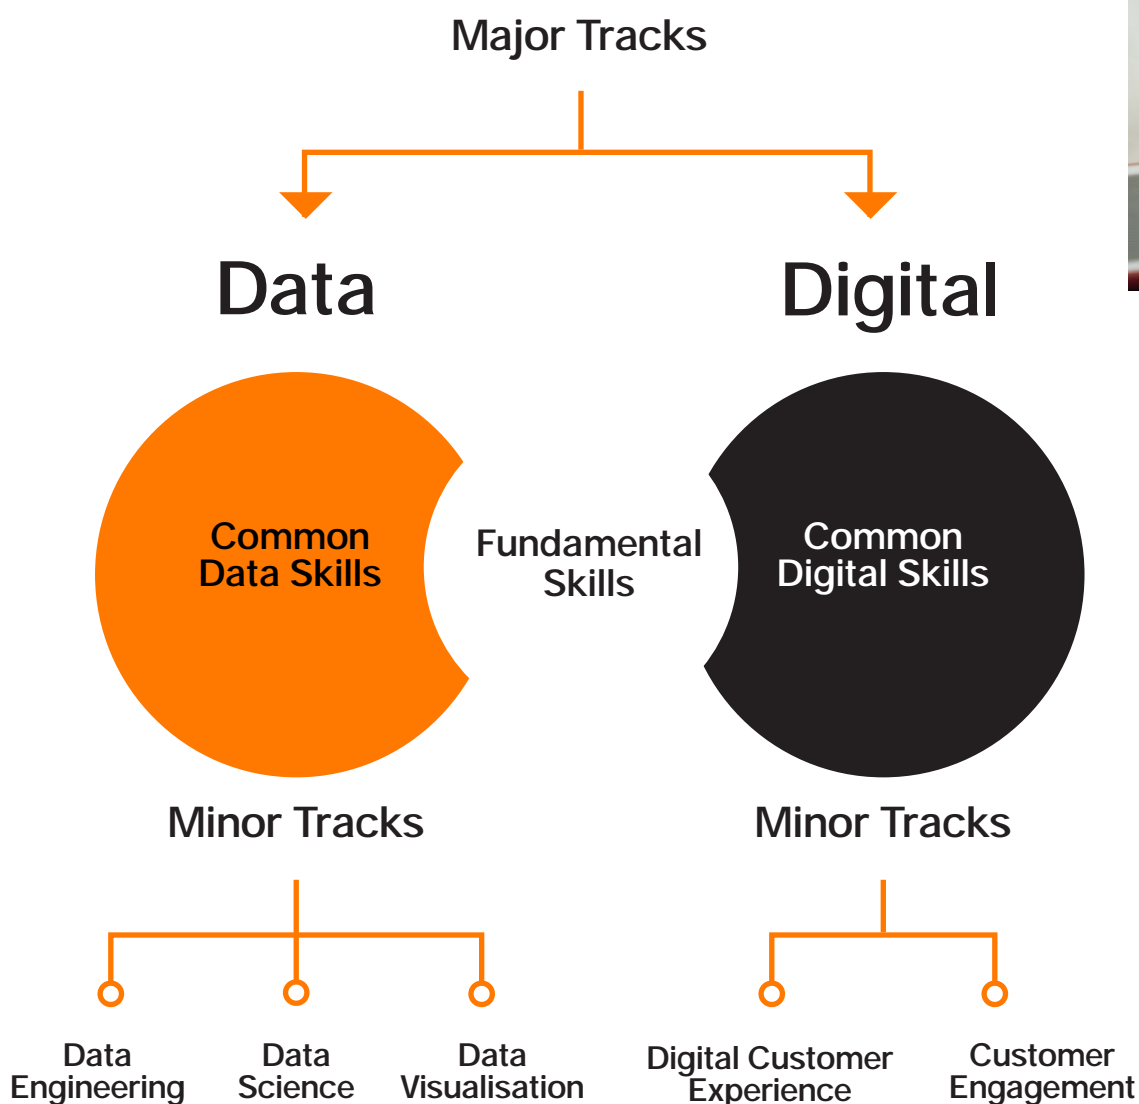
Major Tracks

Data

Digital

Common Data Skills

Fundamental Skills

Common Digital Skills

Minor Tracks

Minor Tracks

Data Engineering

Data Science

Data Visualisation

Digital Customer Experience

Customer Engagement